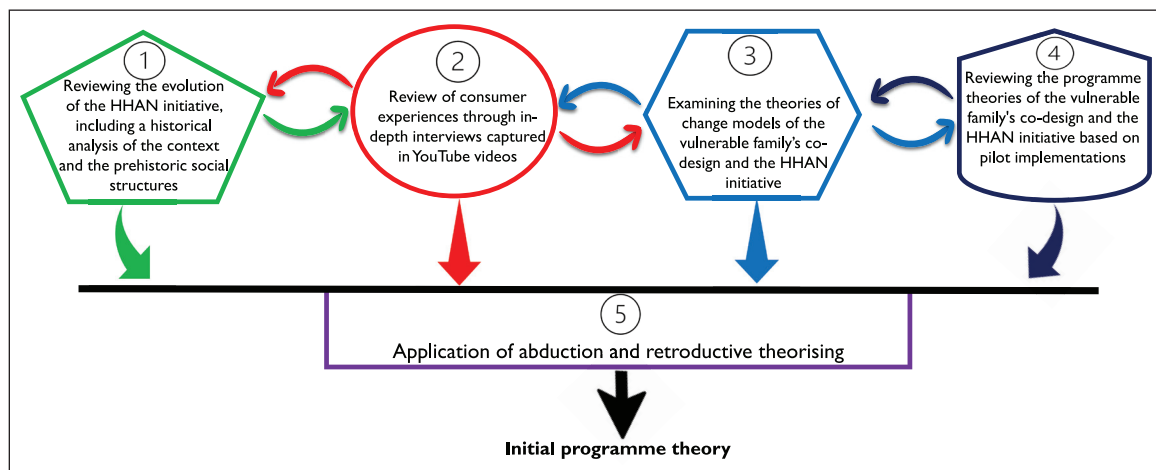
1
Reviewing the evolution of the HHAN initiative, including a historical analysis of the context and the prehistoric social structures

2
Review of consumer experiences through in-depth interviews captured in YouTube videos

3
Examining the theories of change models of the vulnerable family's co-design and the HHAN initiative

4
Reviewing the programme theories of the vulnerable family's co-design and the HHAN initiative based on pilot implementations

5
Application of abduction and retroductive theorising

Initial programme theory